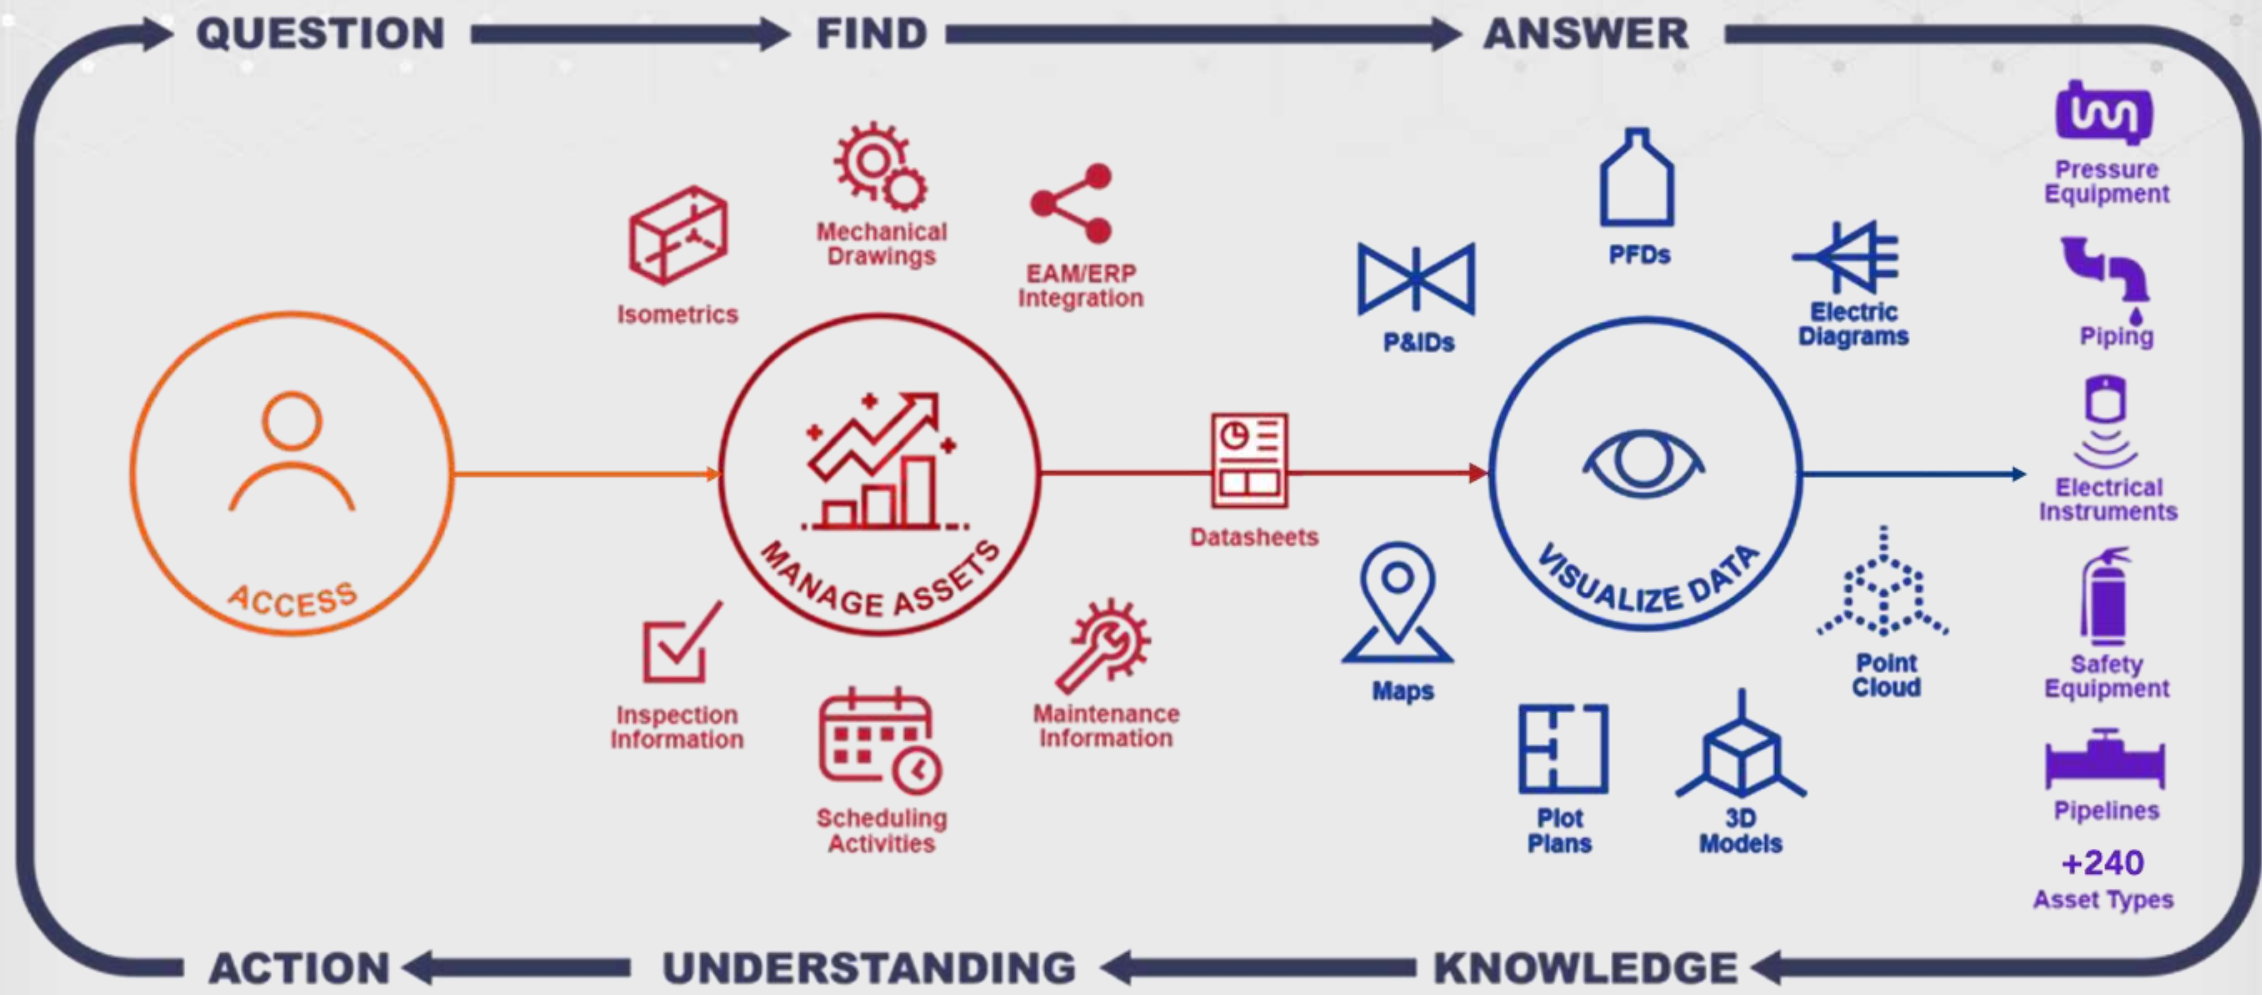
QUESTION FIND ANSWER

ACCESS

Isometrics

Mechanical Drawings

EAM/ERP Integration

MANAGE ASSETS

Inspection Information

Scheduling Activities

Maintenance Information

Datasheets

P&IDs

PFDs

Electric Diagrams

VISUALIZE DATA

Maps

Plot Plans

3D Models

Point Cloud

Pressure Equipment

Piping

Electrical Instruments

Safety Equipment

Pipelines

+240 Asset Types

ACTION UNDERSTANDING KNOWLEDGE